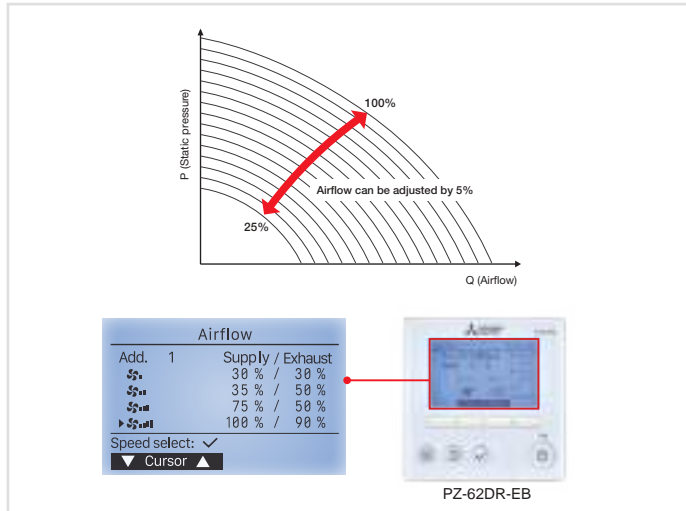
P (Static pressure)

100%

Airflow can be adjusted by 5%

25%

Q (Airflow)

Airflow

Add. 1 Supply / Exhaust

30 % / 30 %

35 % / 50 %

75 % / 50 %

100 % / 90 %

Speed select: ✓

▼ Cursor ▲

PZ-62DR-EB